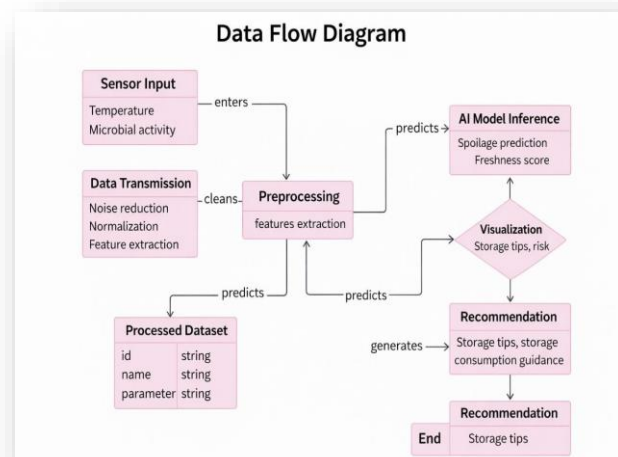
Data Flow Diagram

Sensor Input
Temperature
Microbial activity

enters

Data Transmission
Noise reduction
Normalization
Feature extraction

cleans

Preprocessing
features extraction

predicts

AI Model Inference
Spoilage prediction
Freshness score

Visualization
Storage tips, risk

predicts

predicts

Processed Dataset

| id | string |
|---|---|
| name | string |
| parameter | string |

generates

Recommendation
Storage tips, storage consumption guidance

Recommendation
End
Storage tips